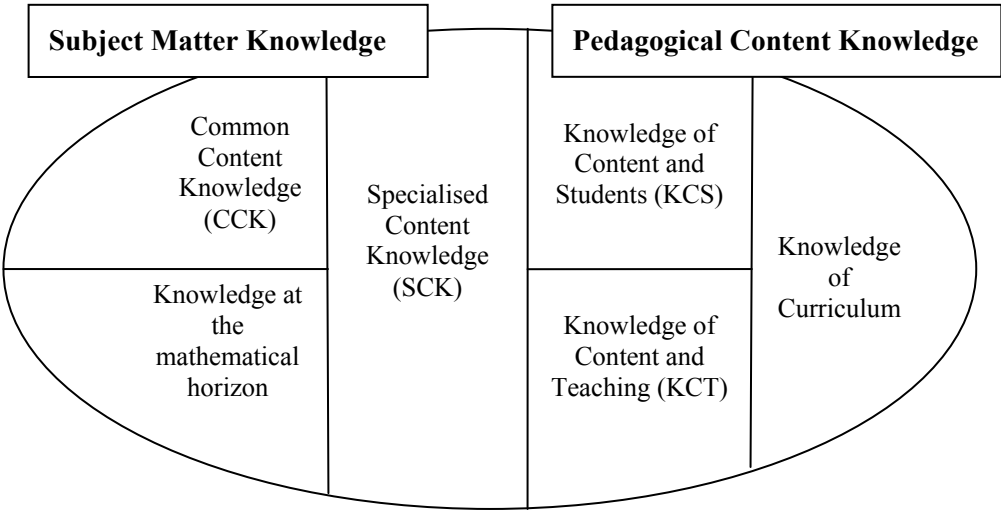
Subject Matter Knowledge

Pedagogical Content Knowledge

Common Content Knowledge (CCK)

Knowledge at the mathematical horizon

Specialised Content Knowledge (SCK)

Knowledge of Content and Students (KCS)

Knowledge of Content and Teaching (KCT)

Knowledge of Curriculum